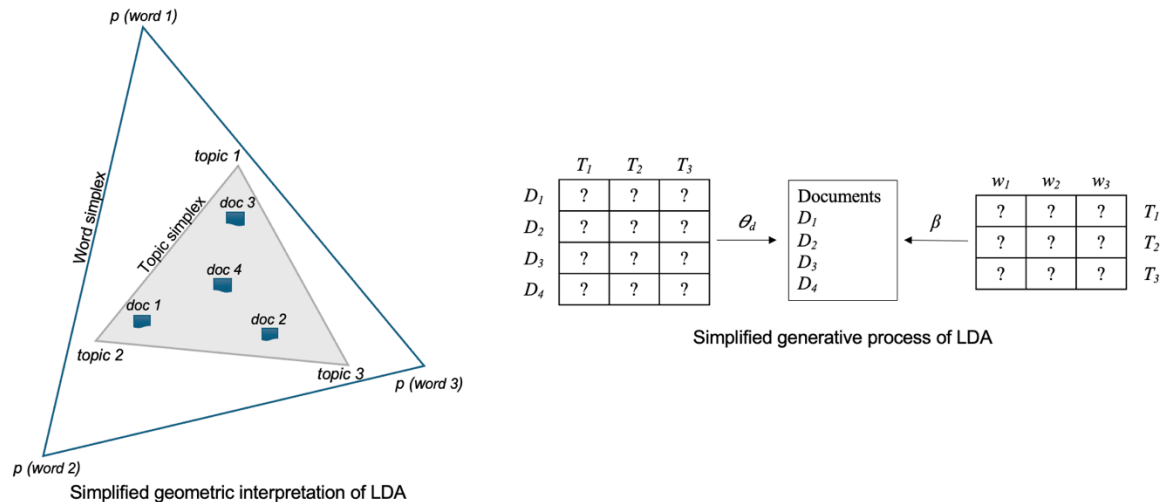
p (word 1)

Word simplex

topic 1

Topic simplex

doc 3

doc 4

doc 1

doc 2

topic 2

topic 3

p (word 3)

p (word 2)

Simplified geometric interpretation of LDA

| | $T_1$ | $T_2$ | $T_3$ |
|---|---|---|---|
| $D_1$ | ? | ? | ? |
| $D_2$ | ? | ? | ? |
| $D_3$ | ? | ? | ? |
| $D_4$ | ? | ? | ? |

$\theta_d$

Documents
$D_1$
$D_2$
$D_3$
$D_4$

$\beta$

| $w_1$ | $w_2$ | $w_3$ | |
|---|---|---|---|
| ? | ? | ? | $T_1$ |
| ? | ? | ? | $T_2$ |
| ? | ? | ? | $T_3$ |

Simplified generative process of LDA